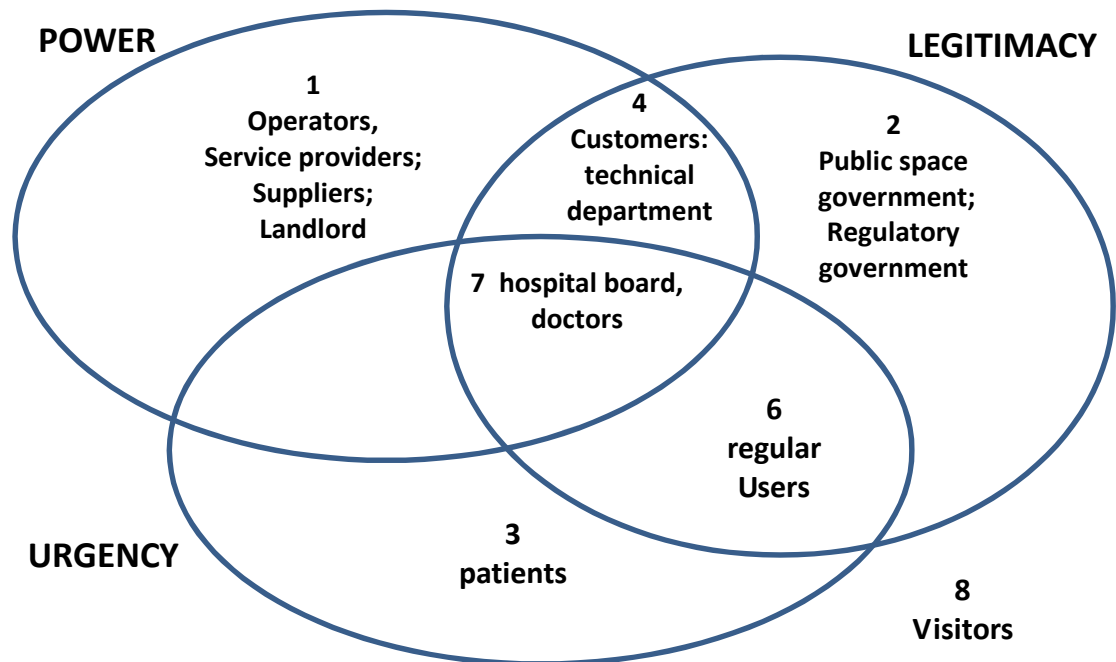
POWER

LEGITIMACY

1
Operators,
Service providers;
Suppliers;
Landlord

4
Customers:
technical
department

2
Public space
government;
Regulatory
government

7 hospital board,
doctors

6
regular
Users

URGENCY

3
patients

8
Visitors